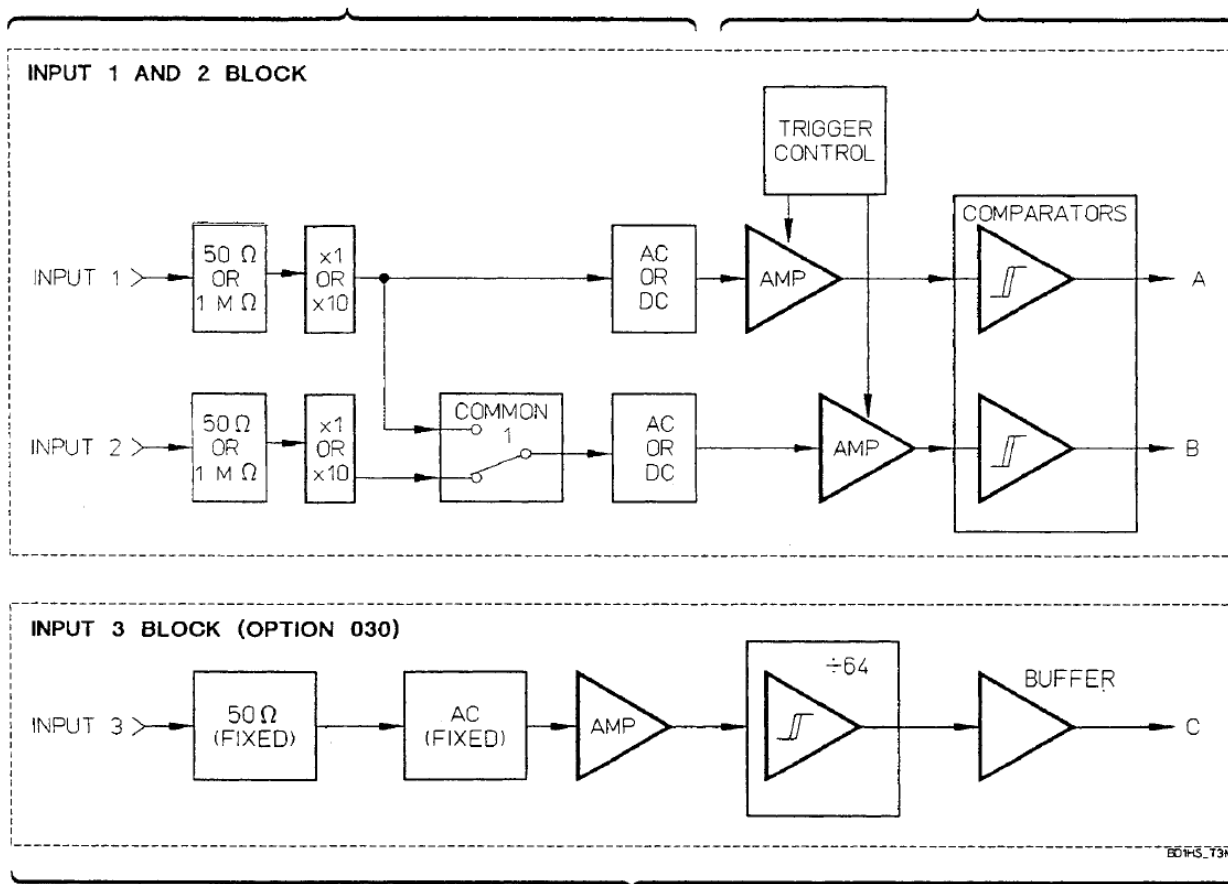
INPUT 1 AND 2 BLOCK

TRIGGER CONTROL

COMPARATORS

INPUT 1

50 $\Omega$ OR 1 M $\Omega$

x1 OR x10

AC OR DC

AMP

A

INPUT 2

50 $\Omega$ OR 1 M $\Omega$

x1 OR x10

COMMON 1

AC OR DC

AMP

B

INPUT 3 BLOCK (OPTION 030)

INPUT 3

50 $\Omega$ (FIXED)

AC (FIXED)

AMP

÷64

BUFFER

C

BD1HS_T3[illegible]